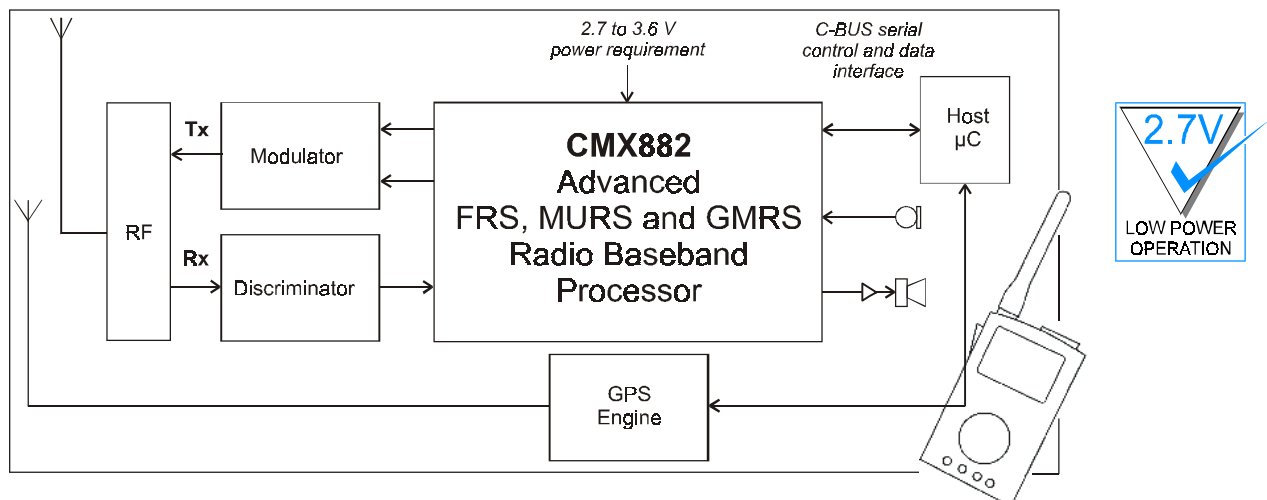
2.7 to 3.6 V
power requirement

C-BUS serial
control and data
interface

Host
µC

Tx

Modulator

RF

Rx

Discriminator

**CMX882**
Advanced
FRS, MURS and GMRS
Radio Baseband
Processor

GPS
Engine

2.7V

LOW POWER
OPERATION